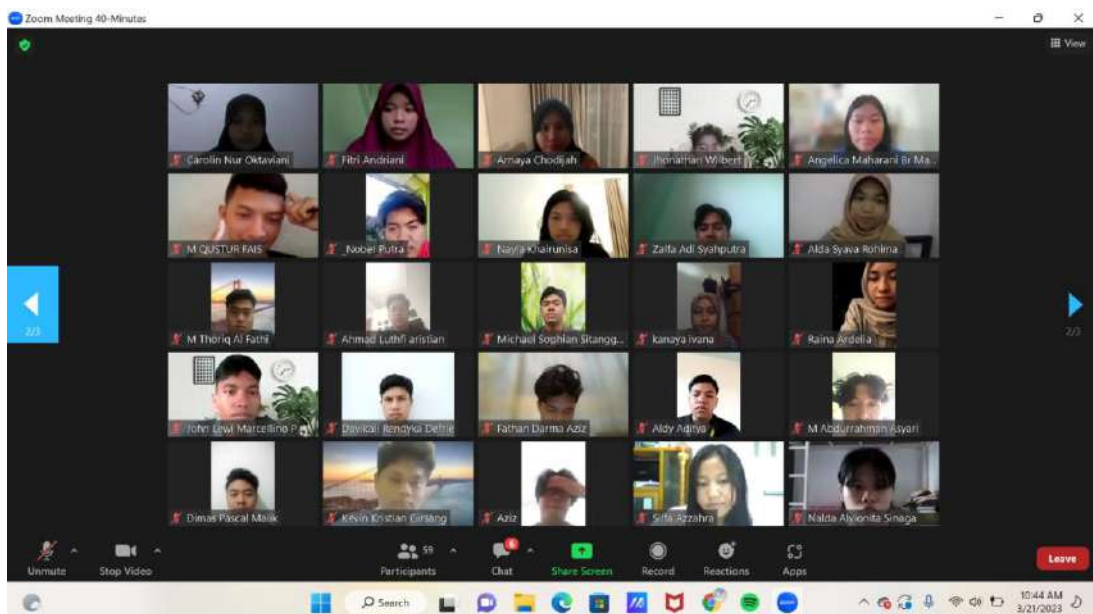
Zoom Meeting 40-Minutes

View

Carolin Nur Oktaviani
Fitri Andriani
Amaya Chodijah
Jhonathan Wilbert
Angelica Maharani Br Ma...
M QUSTUR FAIS
Nobel Putra
Nayla Khairunisa
Zaifa Adi Syahputra
Alda Syava Rohima
M Thoriq Al Fathi
Ahmad Luthfi aristian
Michael Sophian Sitangg...
kanaya ivana
Raina Ardelia
John Lewi Marcellino P...
Davidcali Rendyka Defrie
Fathan Darma Aziz
Aldy Aditya
M Abdurrahman Asyari
Dimas Pascal Malik
Kevin Kristian Girsang
Aziz
Siffa Azzahra
Nalda Alvionita Sinaga

2/3
2/3

Unmute
Stop Video
59
Participants
Chat
Share Screen
Record
Reactions
Apps
Leave

Search
10:44 AM
3/21/2023